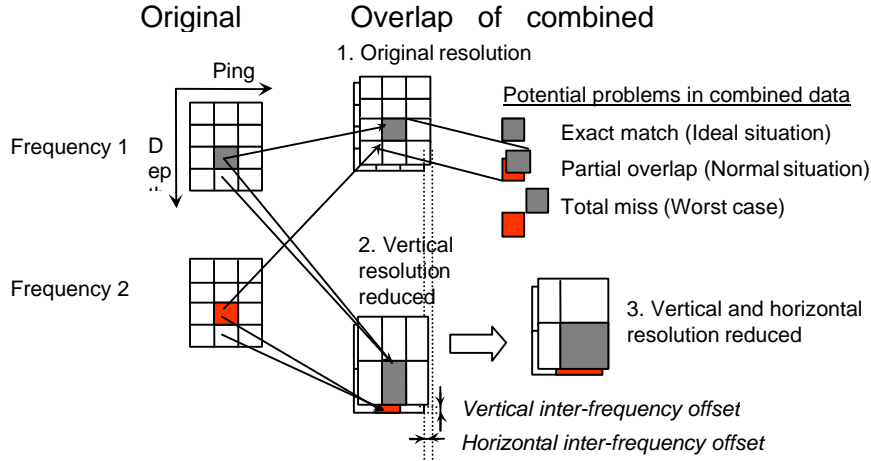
Original

Overlap of combined

1. Original resolution

Ping

D ep th

Frequency 1

Potential problems in combined data

Exact match (Ideal situation)

Partial overlap (Normal situation)

Total miss (Worst case)

2. Vertical resolution reduced

Frequency 2

3. Vertical and horizontal resolution reduced

Vertical inter-frequency offset

Horizontal inter-frequency offset